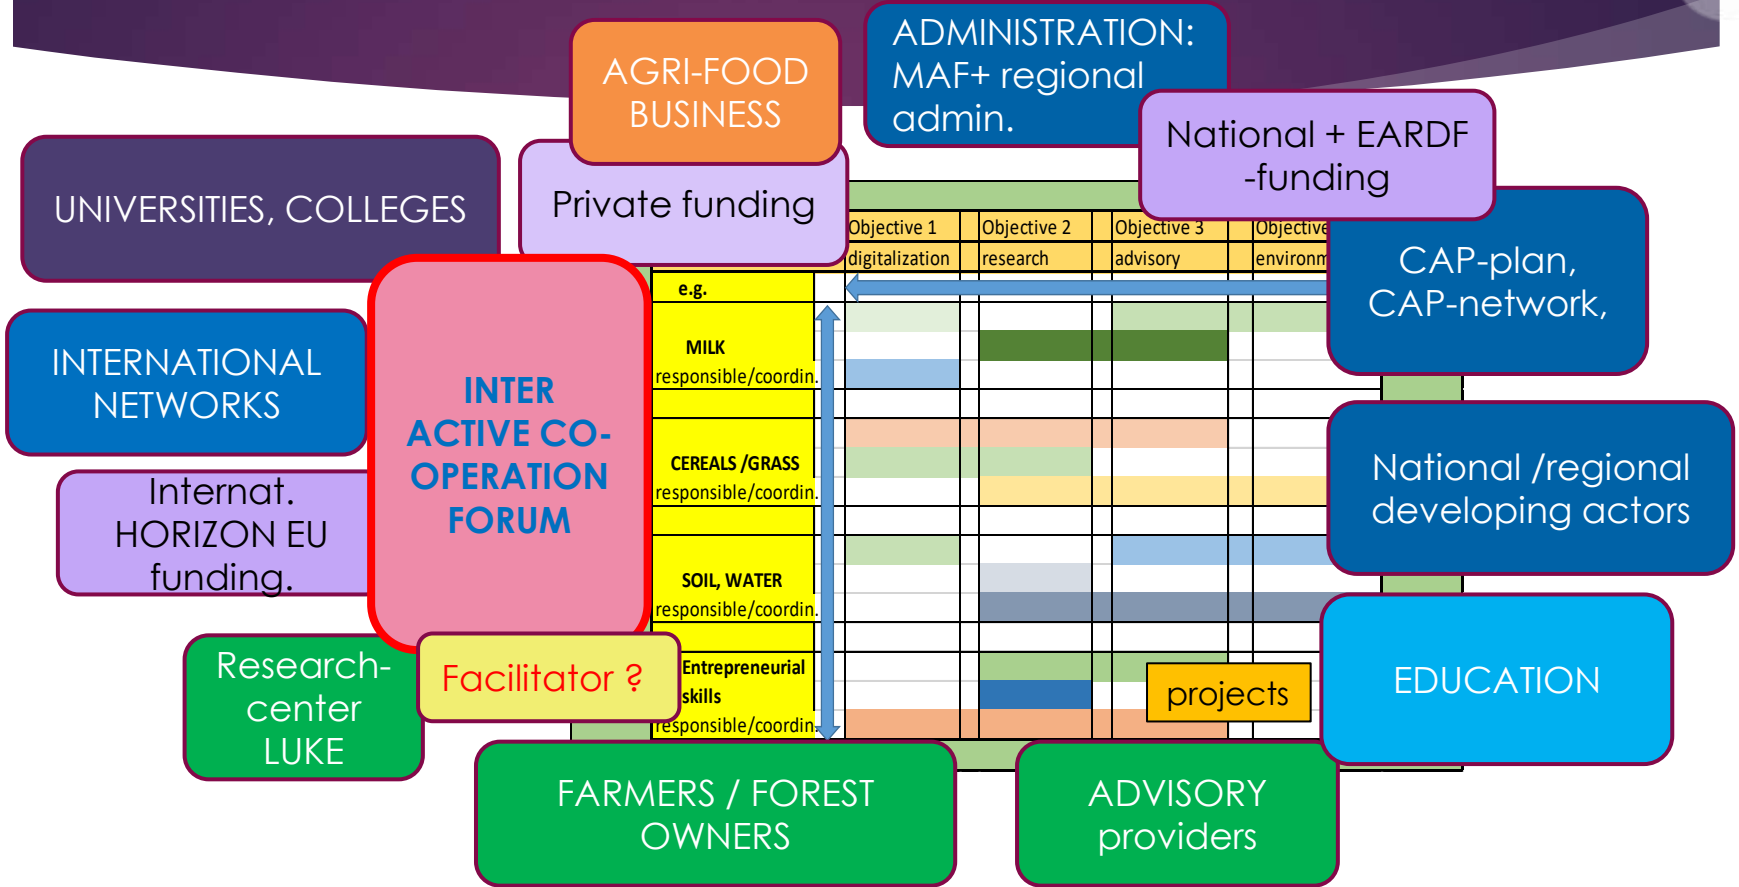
AGRI-FOOD BUSINESS

ADMINISTRATION: MAF+ regional admin.

National + EARDF -funding

UNIVERSITIES, COLLEGES

Private funding

| | Objective 1 digitalization | Objective 2 research | Objective 3 advisory | Objective environm |
|---|---|---|---|---|
| e.g. | | | | |
| MILK responsible/coordin. | | | | |
| CEREALS /GRASS responsible/coordin. | | | | |
| SOIL, WATER responsible/coordin. | | | | |
| Entrepreneurial skills responsible/coordin. | | | | |

CAP-plan, CAP-network,

INTERNATIONAL NETWORKS

INTER ACTIVE CO-OPERATION FORUM

National /regional developing actors

Internat. HORIZON EU funding.

Research-center LUKE

Facilitator ?

projects

EDUCATION

FARMERS / FOREST OWNERS

ADVISORY providers